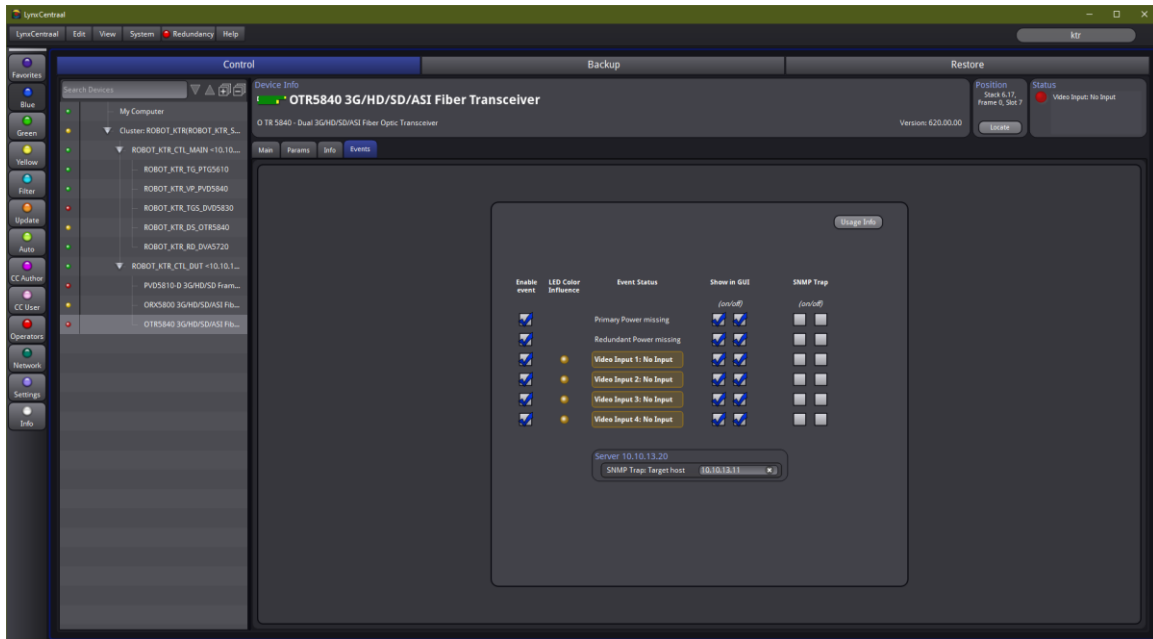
LynxCentraal

LynxCentraal Edit View System Redundancy Help

ktr

Favorites
Blue
Green
Yellow
Filter
Update
Auto
CC Author
CC User
Operators
Network
Settings
Info

Control
Backup
Restore

Search Devices

My Computer
Cluster: ROBOT_KTR(ROBOT_KTR_S...
ROBOT_KTR_CTL_MAIN <10.10....
ROBOT_KTR_TG_PTG5610
ROBOT_KTR_VP_PVD5840
ROBOT_KTR_TGS_DVD5830
ROBOT_KTR_DS_OTR5840
ROBOT_KTR_RD_DVA5720
ROBOT_KTR_CTL_DUT <10.10.1...
PVD5810-D 3G/HD/SD Fram...
ORX5800 3G/HD/SD/ASI Fib...
OTR5840 3G/HD/SD/ASI Fib...

Device Info
OTR5840 3G/HD/SD/ASI Fiber Transceiver
O TR 5840 - Dual 3G/HD/SD/ASI Fiber Optic Transceiver
Version: 620.00.00

Position
Stack 6.17, Frame 0, Slot 7
Locate

Status
Video Input: No Input

Main Params Info Events

Usage Info

| Enable event | LED Color Influence | Event Status | Show in GUI (on/off) | SNMP Trap (on/off) |
|---|---|---|---|---|
| | | Primary Power missing | | |
| | | Redundant Power missing | | |
| | | Video Input 1: No Input | | |
| | | Video Input 2: No Input | | |
| | | Video Input 3: No Input | | |
| | | Video Input 4: No Input | | |

Server 10.10.13.20
SNMP Trap: Target host 10.10.13.11